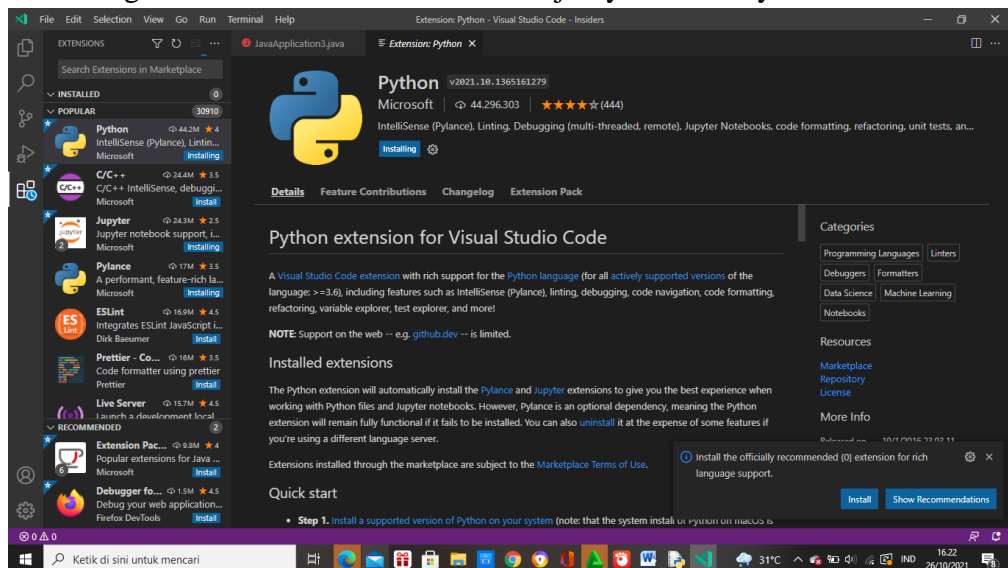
File Edit Selection View Go Run Terminal Help
Extension: Python - Visual Studio Code - Insiders

EXTENSIONS
Search Extensions in Marketplace
INSTALLED 0
POPULAR 30910

Python 44.2M ★4
IntelliSense (Pylance), Lintin...
Microsoft Installing

C/C++ 24.4M ★3.5
C/C++ IntelliSense, debuggi...
Microsoft Install

Jupyter 24.3M ★2.5
Jupyter notebook support, i...
Microsoft Installing

Pylance 17M ★3.5
A performant, feature-rich la...
Microsoft Installing

ESLint 16.9M ★4.5
Integrates ESLint JavaScript i...
Dirk Baeumer Install

Prettier - Co... 16M ★3.5
Code formatter using prettier
Prettier Install

Live Server 15.7M ★4.5
Launch a development local

RECOMMENDED 2

Extension Pac... 9.8M ★4
Popular extensions for Java ...
Microsoft Install

Debugger fo... 1.5M ★4.5
Debug your web application...
Firefox DevTools Install

JavaApplication3.java
Extension: Python ×

Python v2021.10.1365161279
Microsoft 44.296.303 ★★★★☆ (444)
IntelliSense (Pylance), Linting, Debugging (multi-threaded, remote), Jupyter Notebooks, code formatting, refactoring, unit tests, an...
Installing

Details Feature Contributions Changelog Extension Pack

Python extension for Visual Studio Code

A Visual Studio Code extension with rich support for the Python language (for all actively supported versions of the language: >=3.6), including features such as IntelliSense (Pylance), linting, debugging, code navigation, code formatting, refactoring, variable explorer, test explorer, and more!

NOTE: Support on the web -- e.g. github.dev -- is limited.

Installed extensions

The Python extension will automatically install the Pylance and Jupyter extensions to give you the best experience when working with Python files and Jupyter notebooks. However, Pylance is an optional dependency, meaning the Python extension will remain fully functional if it fails to be installed. You can also uninstall it at the expense of some features if you're using a different language server.

Extensions installed through the marketplace are subject to the Marketplace Terms of Use.

Quick start

• Step 1. Install a supported version of Python on your system (note: that the system install of Python on macOS is

Categories
Programming Languages Linters Debuggers Formatters Data Science Machine Learning Notebooks

Resources
Marketplace
Repository
License

More Info
Released on 10/1/2016 23.02.11

Install the officially recommended (0) extension for rich language support.
Install Show Recommendations

⊗ 0 ⚠ 0

Ketik di sini untuk mencari
31°C IND 16.22 26/10/2021